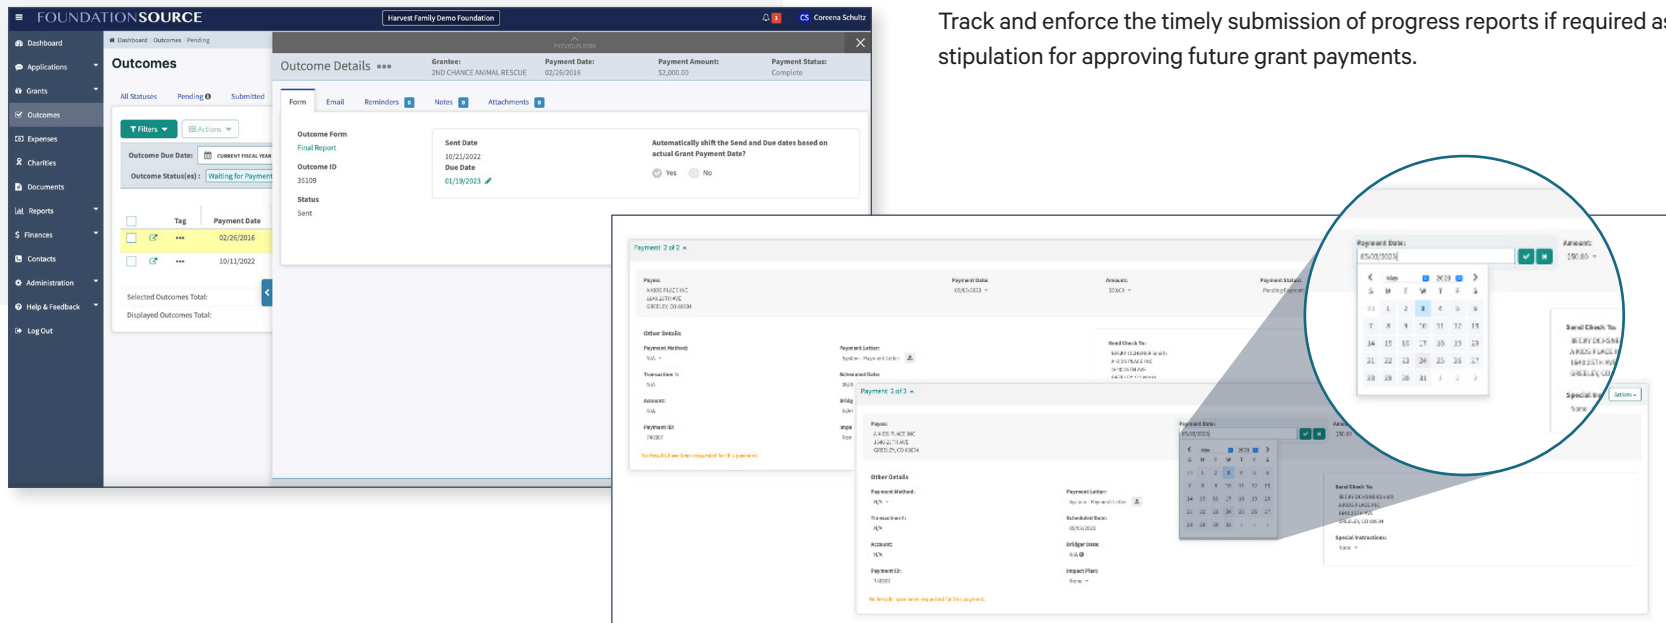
FOUNDATIONSOURCE

Harvest Family Demo Foundation

CS Coreena Schultz

Dashboard
Applications
Grants
Outcomes
Expenses
Charities
Documents
Reports
Finances
Contacts
Administration
Help & Feedback
Log Out

Dashboard / Outcomes / Pending

Outcomes

All Statuses Pending Submitted

Filters Actions

Outcome Due Date: CURRENT FISCAL YEAR

Outcome Status(es): Waiting for Payment

| | Tag | Payment Date |
|---|---|---|
| | ••• | 02/26/2016 |
| | ••• | 10/11/2022 |

Selected Outcomes Total:

Displayed Outcomes Total:

PREVIOUS ROW

Outcome Details •••

Grantee: 2ND CHANCE ANIMAL RESCUE

Payment Date: 02/26/2016

Payment Amount: $2,000.00

Payment Status: Complete

Form Email Reminders 0 Notes 0 Attachments 0

Outcome Form
Final Report

Outcome ID
35109

Status
Sent

Sent Date
10/21/2022

Due Date
01/19/2023

Automatically shift the Send and Due dates based on actual Grant Payment Date?

Yes No

Track and enforce the timely submission of progress reports if required as stipulation for approving future grant payments.

Payment 2 of 2

Payee:
A KIDS PLACE INC
1849 25TH AVE
GREELEY, CO 80634

Payment Date:
05/03/2023

Amount:
$50.00

Payment Status:
Pending Payment

Other Details

Payment Method:
N/A

Payment Letter:
System - Payment Letter

Send Check To:
BECKY DICKSHINSKI
A KIDS PLACE INC
1849 25TH AVE
GREELEY, CO 80634

Transaction #:
N/A

Scheduled Date:
05/03/2023

Account:
N/A

Bridge Uses:
N/A

Payment ID:
74097

Impact Plan:
None

Special Instructions:
None

Actions

No Results have been requested for this payment.

Payment Date:
05/03/2023

Amount:
$50.00

May 2023

| S | M | T | W | T | F | S |
|---|---|---|---|---|---|---|
| 30 | 1 | 2 | 3 | 4 | 5 | 6 |
| 7 | 8 | 9 | 10 | 11 | 12 | 13 |
| 14 | 15 | 16 | 17 | 18 | 19 | 20 |
| 21 | 22 | 23 | 24 | 25 | 26 | 27 |
| 28 | 29 | 30 | 31 | 1 | 2 | 3 |